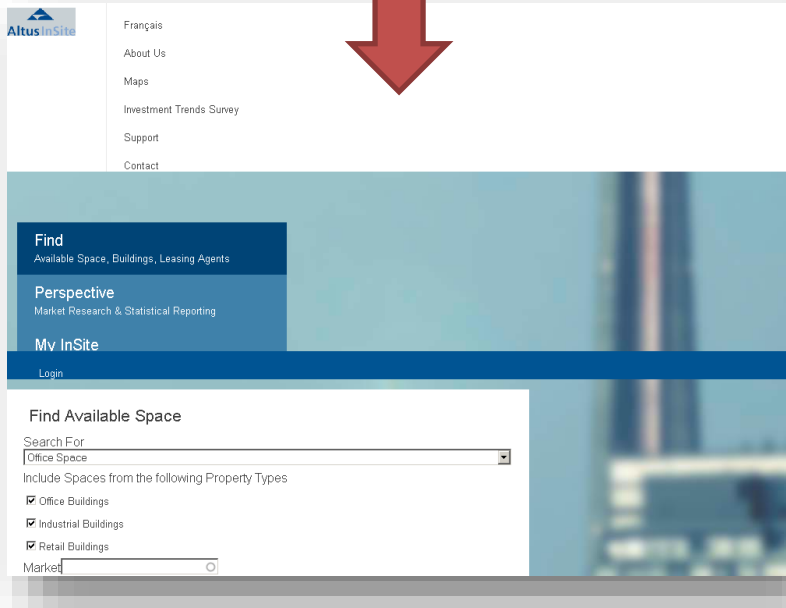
AltusInSite

Français

About Us

Maps

Investment Trends Survey

Support

Contact

Find
Available Space, Buildings, Leasing Agents

Perspective
Market Research & Statistical Reporting

My InSite

Login

Find Available Space

Search For
Office Space

Include Spaces from the following Property Types

☑ Office Buildings

☑ Industrial Buildings

☑ Retail Buildings

Market